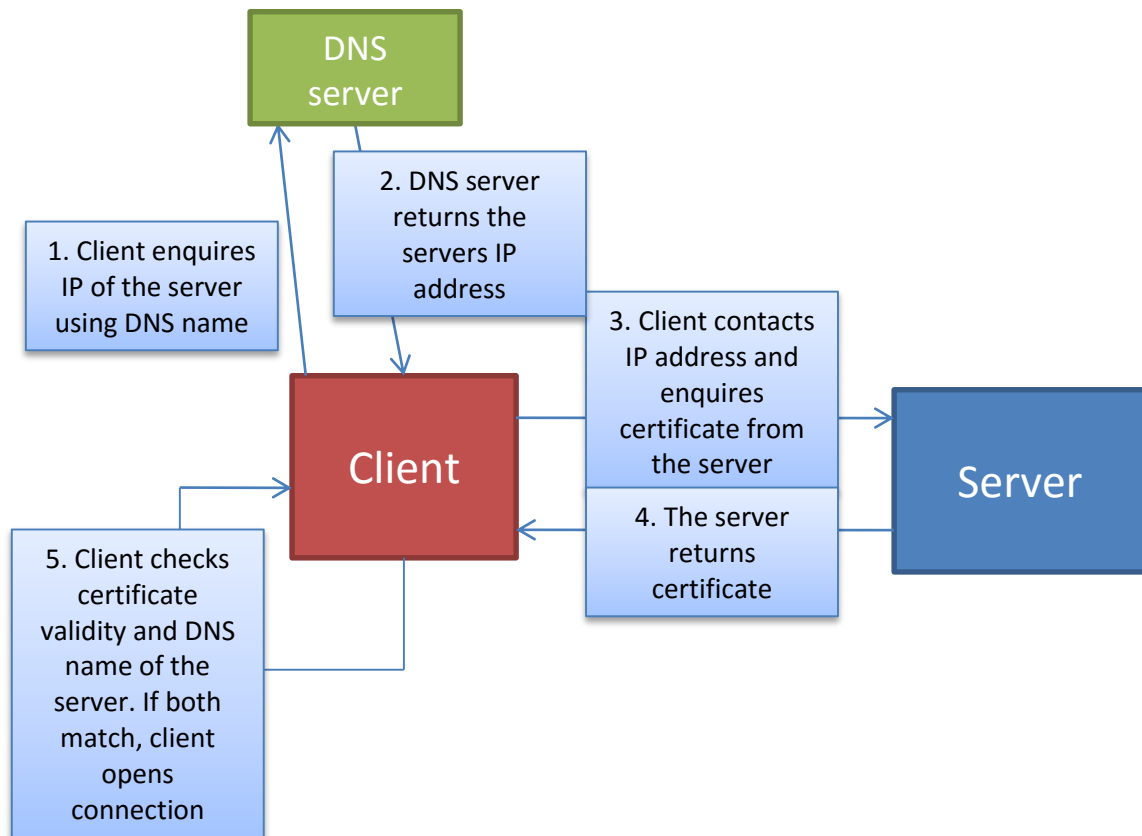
DNS server

2. DNS server returns the servers IP address

1. Client enquires IP of the server using DNS name

3. Client contacts IP address and enquires certificate from the server

Client

Server

4. The server returns certificate

5. Client checks certificate validity and DNS name of the server. If both match, client opens connection